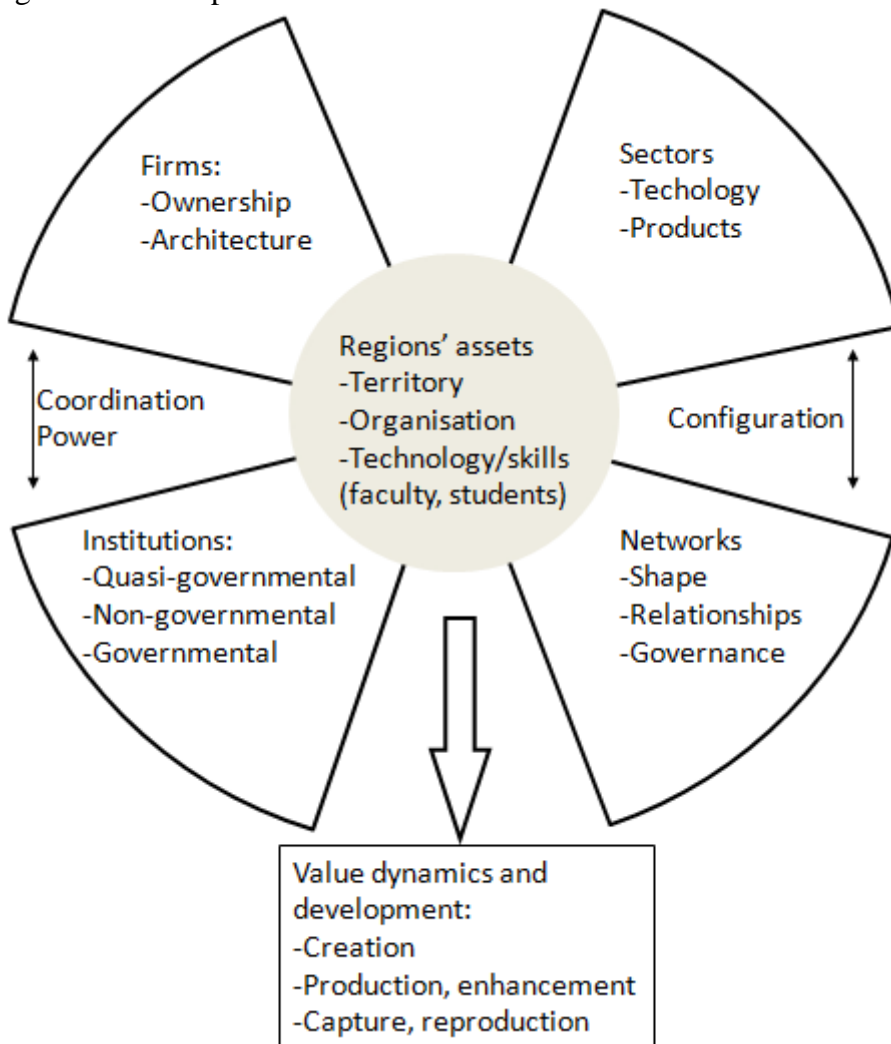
Firms:
-Ownership
-Architecture

Sectors
-Techology
-Products

Regions' assets
-Territory
-Organisation
-Technology/skills
(faculty, students)

Coordination
Power

Configuration

Institutions:
-Quasi-governmental
-Non-governmental
-Governmental

Networks
-Shape
-Relationships
-Governance

Value dynamics and development:
-Creation
-Production, enhancement
-Capture, reproduction